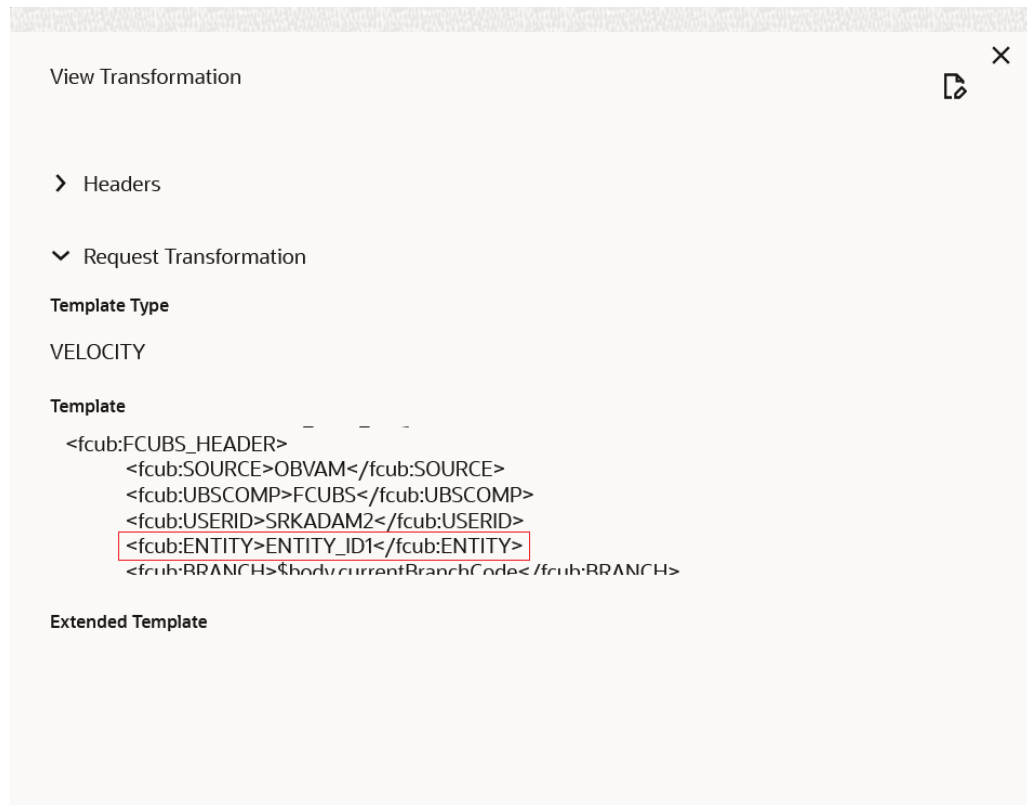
View Transformation

✕

> Headers

⌄ Request Transformation

Template Type

VELOCITY

Template

<fcub:FCUBS_HEADER>
<fcub:SOURCE>OBVAM</fcub:SOURCE>
<fcub:UBSCOMP>FCUBS</fcub:UBSCOMP>
<fcub:USERID>SRKADAM2</fcub:USERID>
<fcub:ENTITY>ENTITY_ID1</fcub:ENTITY>
<fcub:BRANCH>$body.currentBranchCode</fcub:BRANCH>

Extended Template